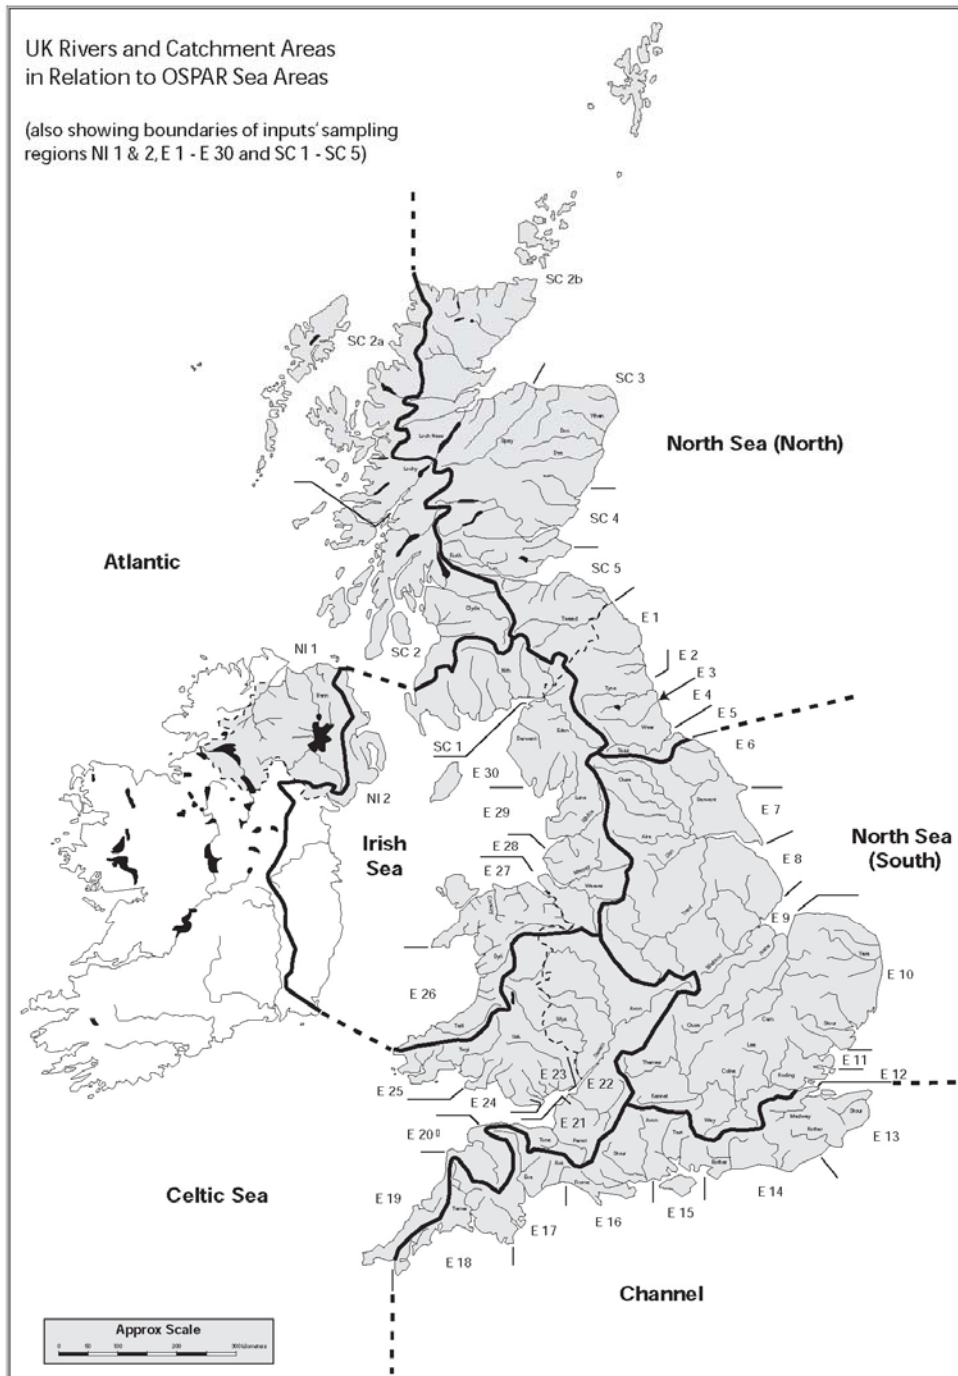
UK Rivers and Catchment Areas in Relation to OSPAR Sea Areas

(also showing boundaries of inputs' sampling regions NI 1 & 2, E 1 - E 30 and SC 1 - SC 5)

SC 2b
SC 2a
SC 3
North Sea (North)
Ythan
Don
Spey
Dee
Loch Ness
Lochy
SC 4
Atlantic
Earn
SC 5
Tweed
Clyde
E 1
SC 2
NI 1
Nith
Bann
E 2
E 3
Tyne
E 4
Wear
E 5
E 6
SC 1
Eden
Derwent
Tees
NI 2
E 30
Ouse
Derwent
E 29
Lune
E 7
Irish Sea
Aire
North Sea (South)
E 28
E 8
E 27
Weaver
Trent
E 9
Dee
Dyfi
Witham
Yare
E 10
E 26
Avon
Ouse
Cam
Wye
Stour
Teifi
Usk
Severn
Thames
Lee
Colne
E 11
Tawe
Roding
E 12
E 25
E 23
E 22
Kennet
E 24
E 21
Medway
Stour
E 20
Tone
Parrett
Avon
Test
Wey
Rother
E 13
Exe
Stour
Rother
Celtic Sea
E 19
E 14
Tamar
E 17
E 16
E 15
E 18
Channel
Approx Scale
0 50 100 200 300 Kilometres